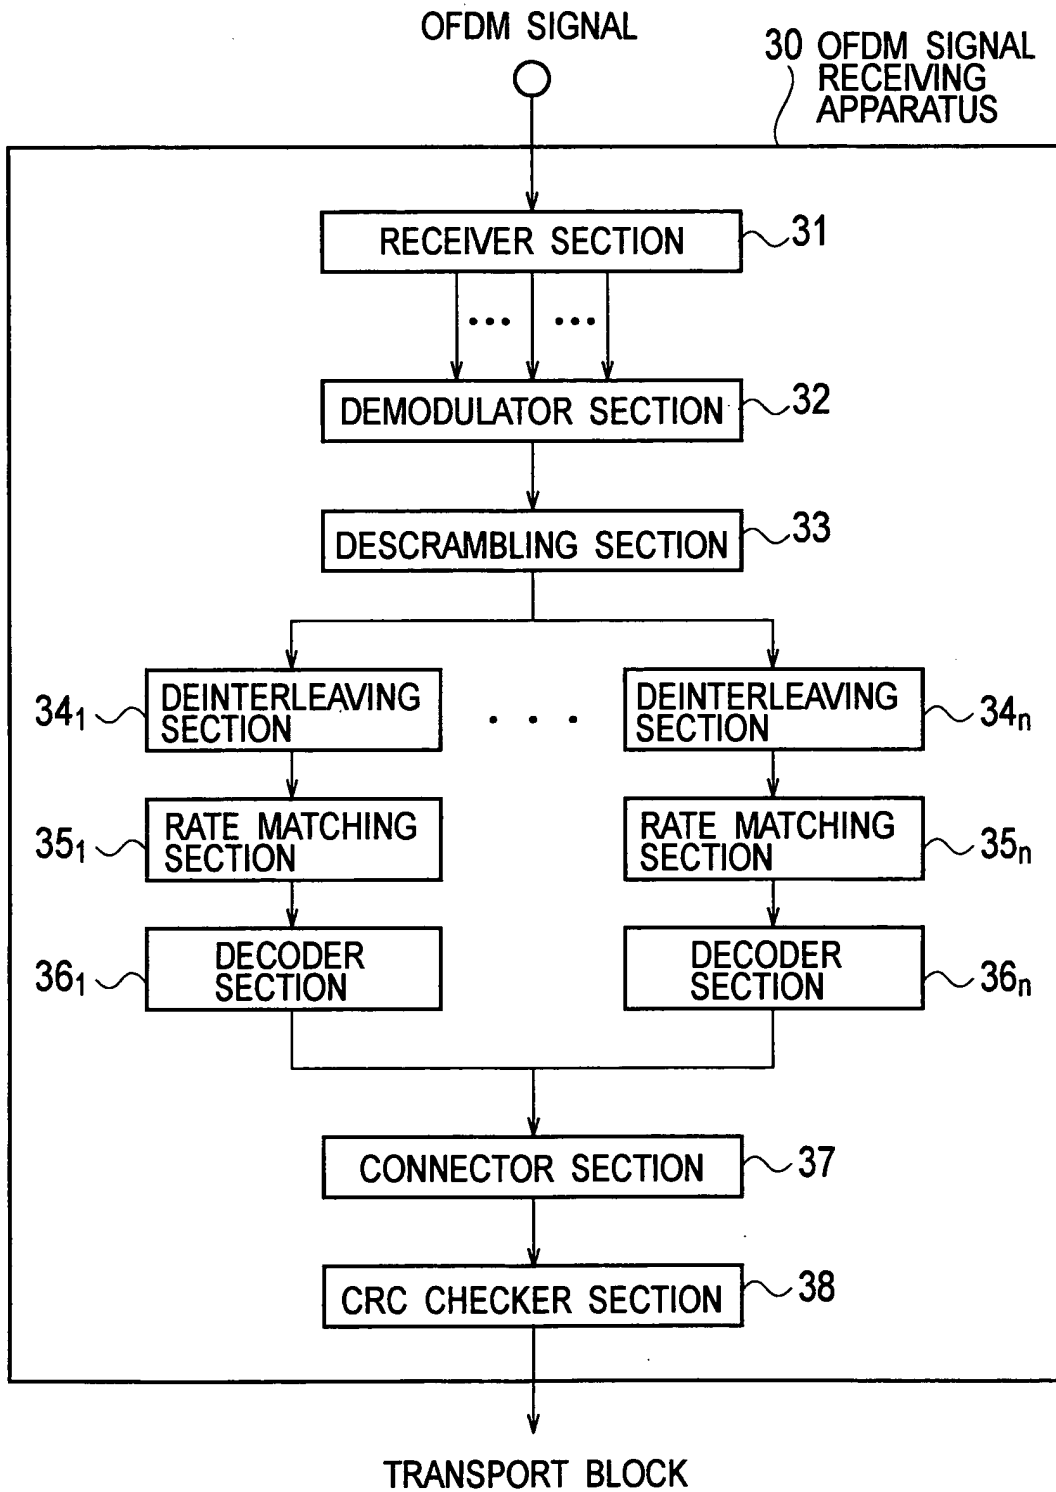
OFDM SIGNAL

30 OFDM SIGNAL RECEIVING APPARATUS

RECEIVER SECTION
31

...
...

DEMODULATOR SECTION
32

DESCRAMBLING SECTION
33

$34_1$
DEINTERLEAVING SECTION

. . .

DEINTERLEAVING SECTION
$34_n$

$35_1$
RATE MATCHING SECTION

RATE MATCHING SECTION
$35_n$

$36_1$
DECODER SECTION

DECODER SECTION
$36_n$

CONNECTOR SECTION
37

CRC CHECKER SECTION
38

TRANSPORT BLOCK